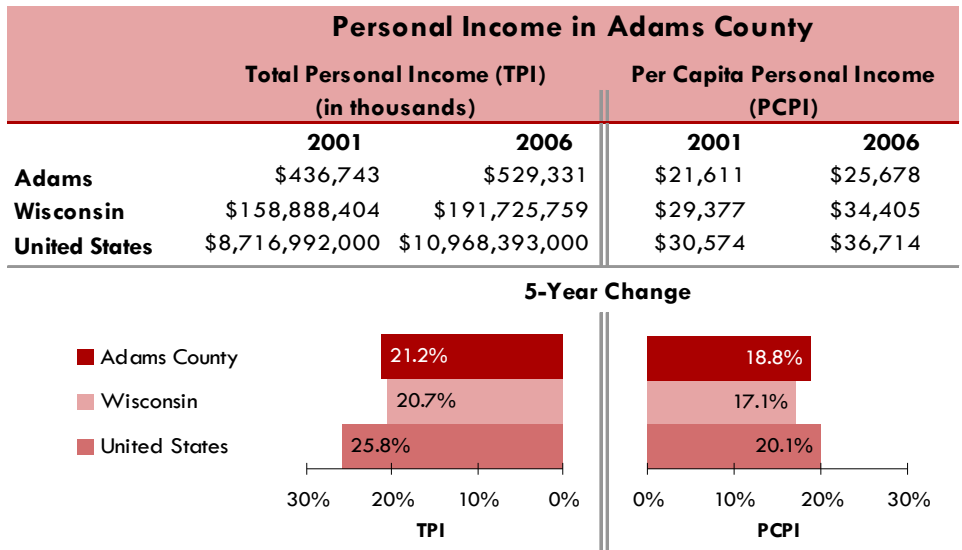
Personal Income in Adams County

| | Total Personal Income (TPI) (in thousands) 2001 | 2006 | Per Capita Personal Income (PCPI) 2001 | 2006 |
|---|---|---|---|---|
| Adams | \$436,743 | \$529,331 | \$21,611 | \$25,678 |
| Wisconsin | \$158,888,404 | \$191,725,759 | \$29,377 | \$34,405 |
| United States | \$8,716,992,000 | \$10,968,393,000 | \$30,574 | \$36,714 |

5-Year Change

Adams County
Wisconsin
United States

21.2%
20.7%
25.8%

30% 20% 10% 0%
TPI

18.8%
17.1%
20.1%

0% 10% 20% 30%
PCPI